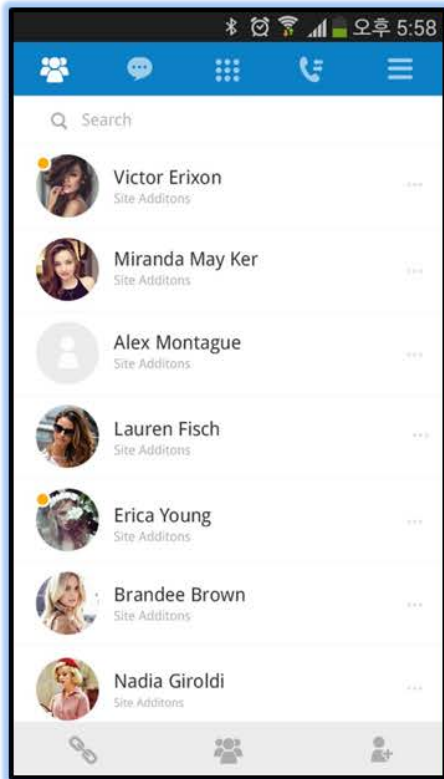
오후 5:58

Search

Victor Erixon
Site Additons

Miranda May Ker
Site Additons

Alex Montague
Site Additons

Lauren Fisch
Site Additons

Erica Young
Site Additons

Brandee Brown
Site Additons

Nadia Giroldi
Site Additons